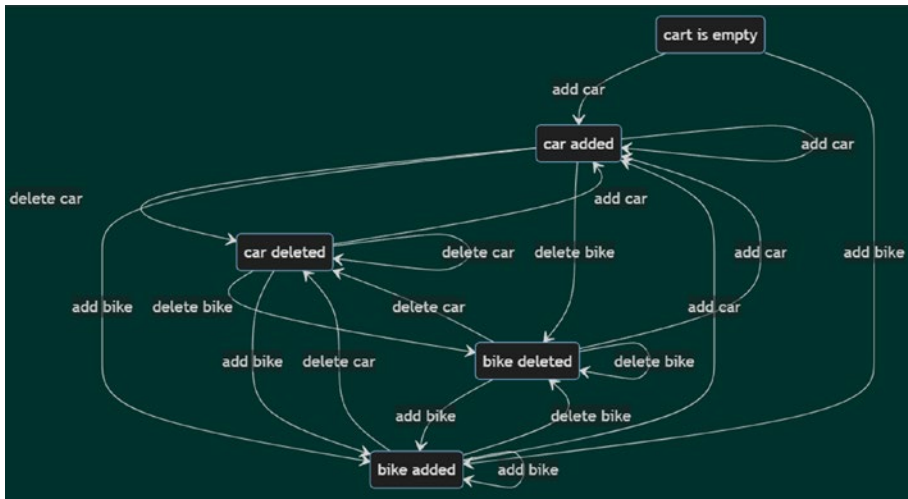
cart is empty

add car

car added

add car

delete car

add car

car deleted

delete car

delete bike

add car

add bike

add bike

delete bike

delete car

add car

bike deleted

delete bike

add bike

delete car

add bike

delete bike

bike added

add bike